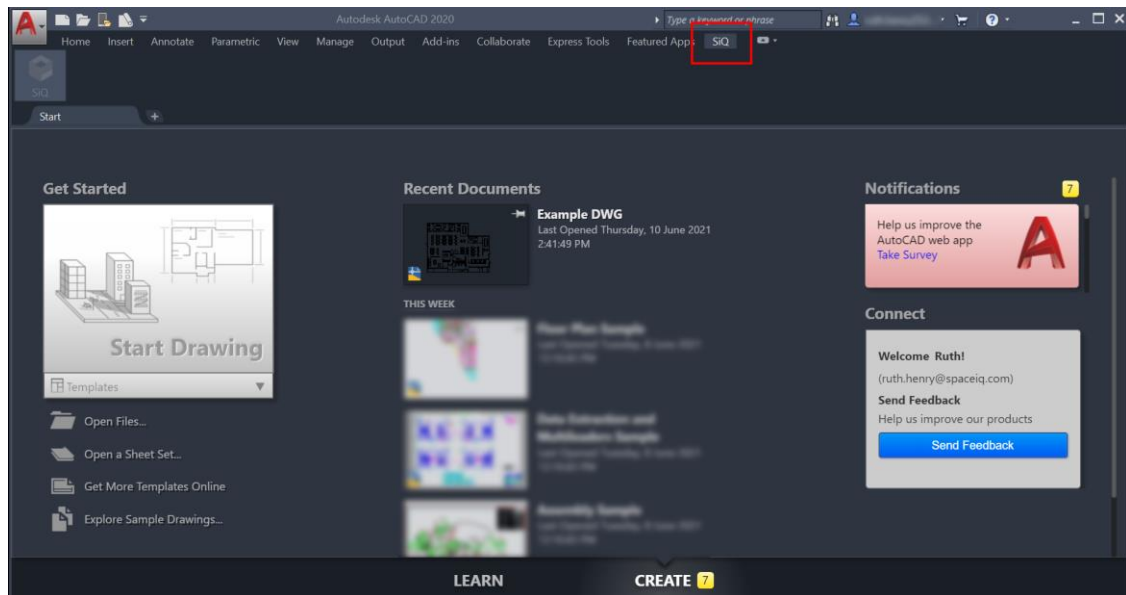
Autodesk AutoCAD 2020

Type a keyword or phrase

Home Insert Annotate Parametric View Manage Output Add-ins Collaborate Express Tools Featured Apps SiQ

SIQ

Start +

Get Started

Start Drawing

Templates

Open Files...

Open a Sheet Set...

Get More Templates Online

Explore Sample Drawings...

Recent Documents

Example DWG
Last Opened Thursday, 10 June 2021
2:41:49 PM

THIS WEEK

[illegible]

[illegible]

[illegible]

Notifications 7

Help us improve the AutoCAD web app
Take Survey

Connect

Welcome Ruth!
(ruth.henry@spaceiq.com)
Send Feedback
Help us improve our products
Send Feedback

LEARN CREATE 7